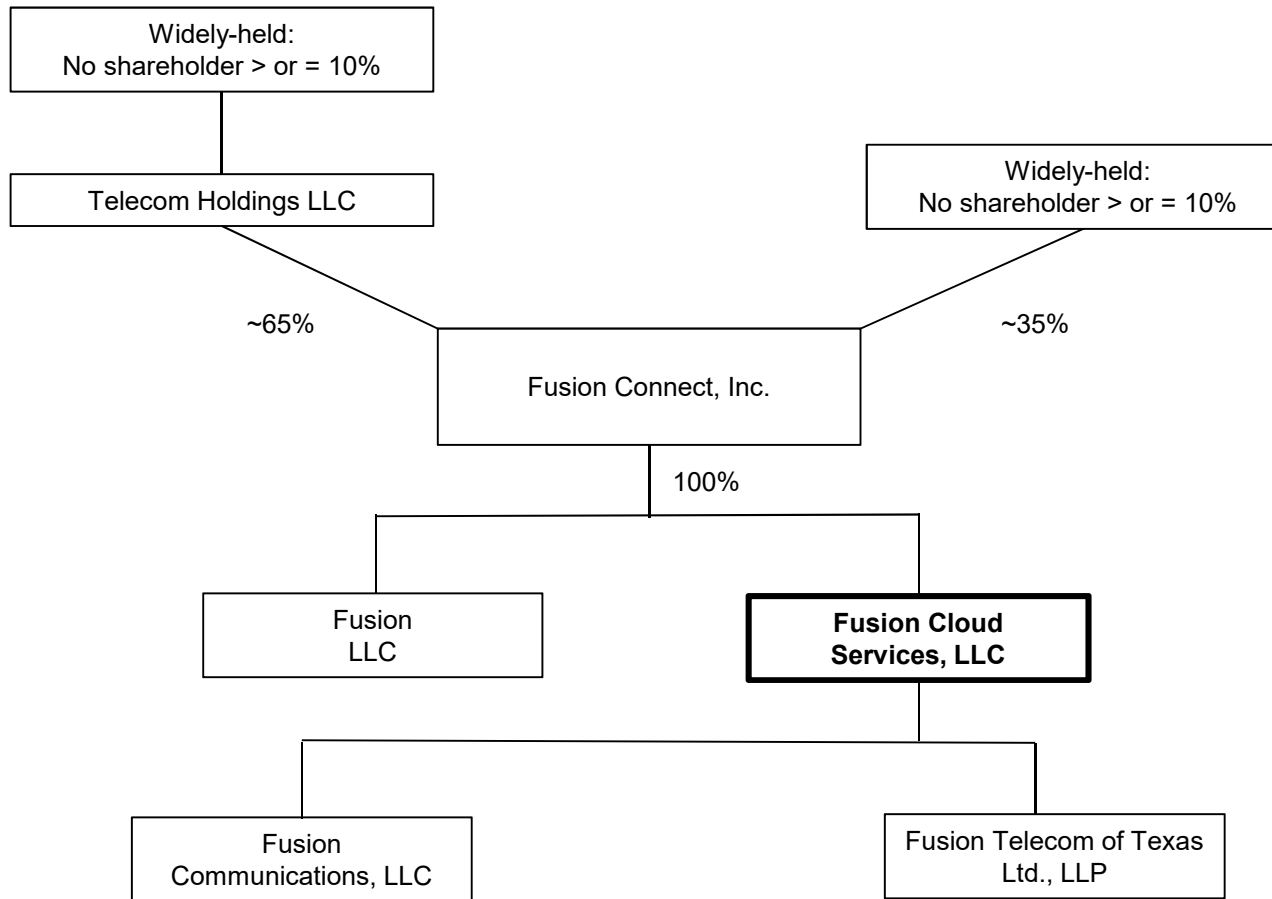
Widely-held:
No shareholder > or = 10%

Telecom Holdings LLC

Widely-held:
No shareholder > or = 10%

~65%

~35%

Fusion Connect, Inc.

100%

Fusion
LLC

**Fusion Cloud Services, LLC**

Fusion
Communications, LLC

Fusion Telecom of Texas
Ltd., LLP